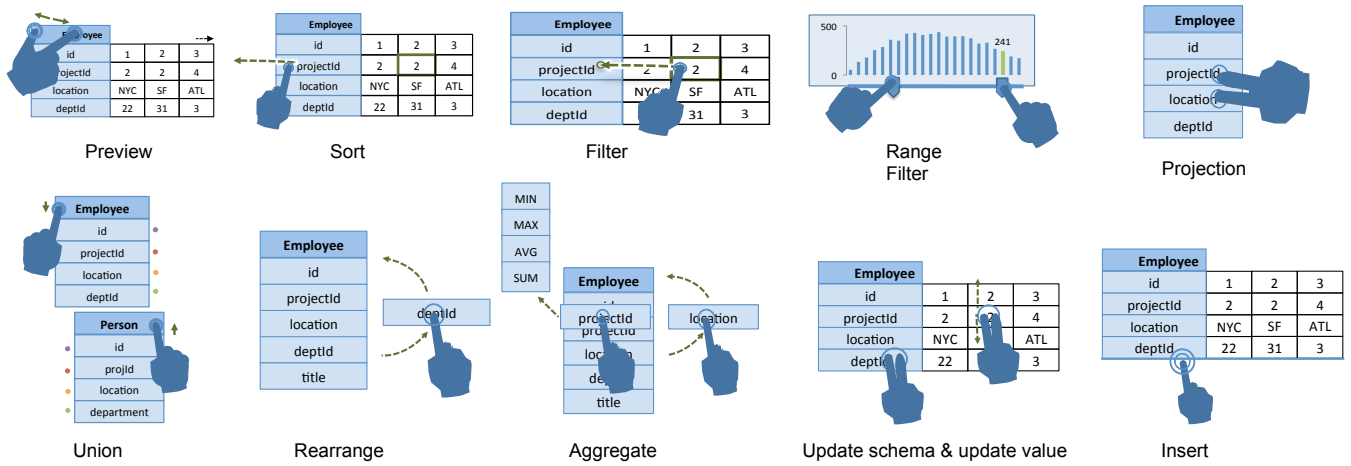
Employee
id 1 2 3
projectId 2 2 4
location NYC SF ATL
deptId 22 31 3

Preview

Employee
id 1 2 3
projectId 2 2 4
location NYC SF ATL
deptId 22 31 3

Sort

Employee
id 1 2 3
projectId 2 2 4
location NYC SF ATL
deptId 31 3

Filter

500
0
241

Range Filter

Employee
id
projectId
location
deptId

Projection

Employee
id
projectId
location
deptId

Person
id
projId
location
department

Union

Employee
id
projectId
location
deptId
title
deptId

Rearrange

MIN
MAX
AVG
SUM
Employee
id
projectId
projectId
location
dept
title
location

Aggregate

Employee
id 1 2 3
projectId 2 2 4
location NYC ATL
deptId 22 3

Update schema & update value

Employee
id 1 2 3
projectId 2 2 4
location NYC SF ATL
deptId 22 31 3

Insert